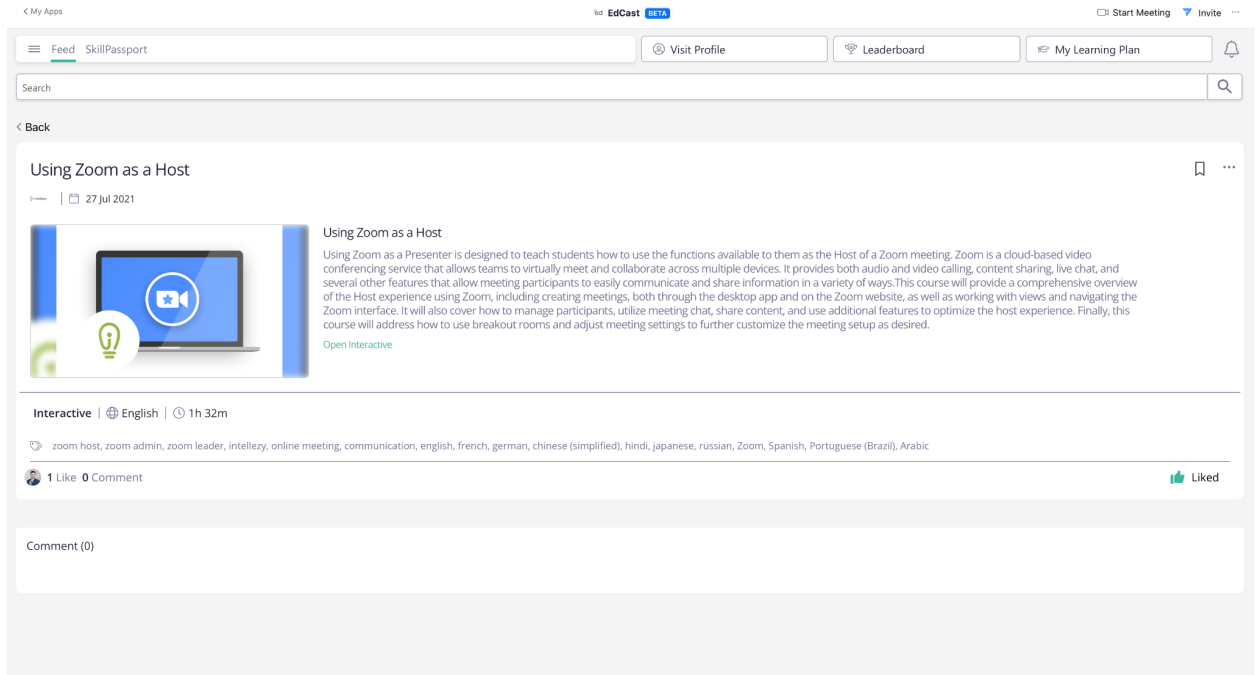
< My Apps

EdCast BETA

Start Meeting Invite ···

Feed SkillPassport

Visit Profile

Leaderboard

My Learning Plan

Search

< Back

Using Zoom as a Host

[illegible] | 27 Jul 2021

Using Zoom as a Host

Using Zoom as a Presenter is designed to teach students how to use the functions available to them as the Host of a Zoom meeting. Zoom is a cloud-based video conferencing service that allows teams to virtually meet and collaborate across multiple devices. It provides both audio and video calling, content sharing, live chat, and several other features that allow meeting participants to easily communicate and share information in a variety of ways.This course will provide a comprehensive overview of the Host experience using Zoom, including creating meetings, both through the desktop app and on the Zoom website, as well as working with views and navigating the Zoom interface. It will also cover how to manage participants, utilize meeting chat, share content, and use additional features to optimize the host experience. Finally, this course will address how to use breakout rooms and adjust meeting settings to further customize the meeting setup as desired.

Open Interactive

Interactive | English | 1h 32m

zoom host, zoom admin, zoom leader, intellezy, online meeting, communication, english, french, german, chinese (simplified), hindi, japanese, russian, Zoom, Spanish, Portuguese (Brazil), Arabic

1 Like 0 Comment

Liked

Comment (0)